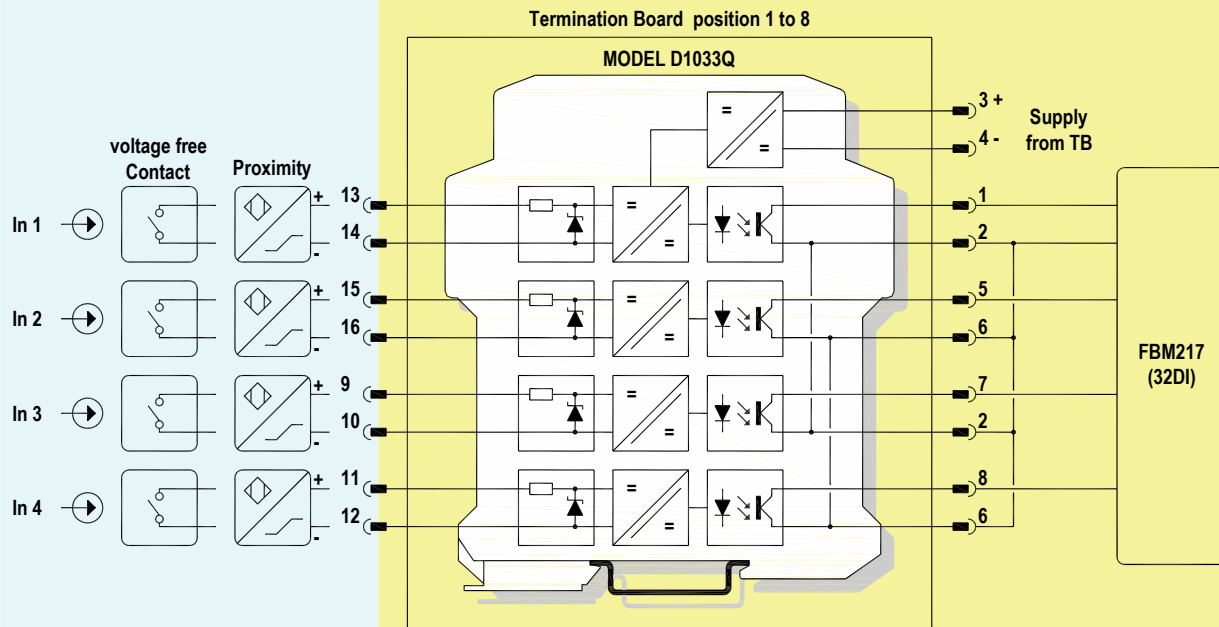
Termination Board position 1 to 8

MODEL D1033Q

voltage free Contact

Proximity

In 1

In 2

In 3

In 4

+ 13

- 14

+ 15

- 16

+ 9

- 10

+ 11

- 12

=

=

3 +

4 -

Supply from TB

1

2

5

6

7

2

8

6

FBM217 (32DI)